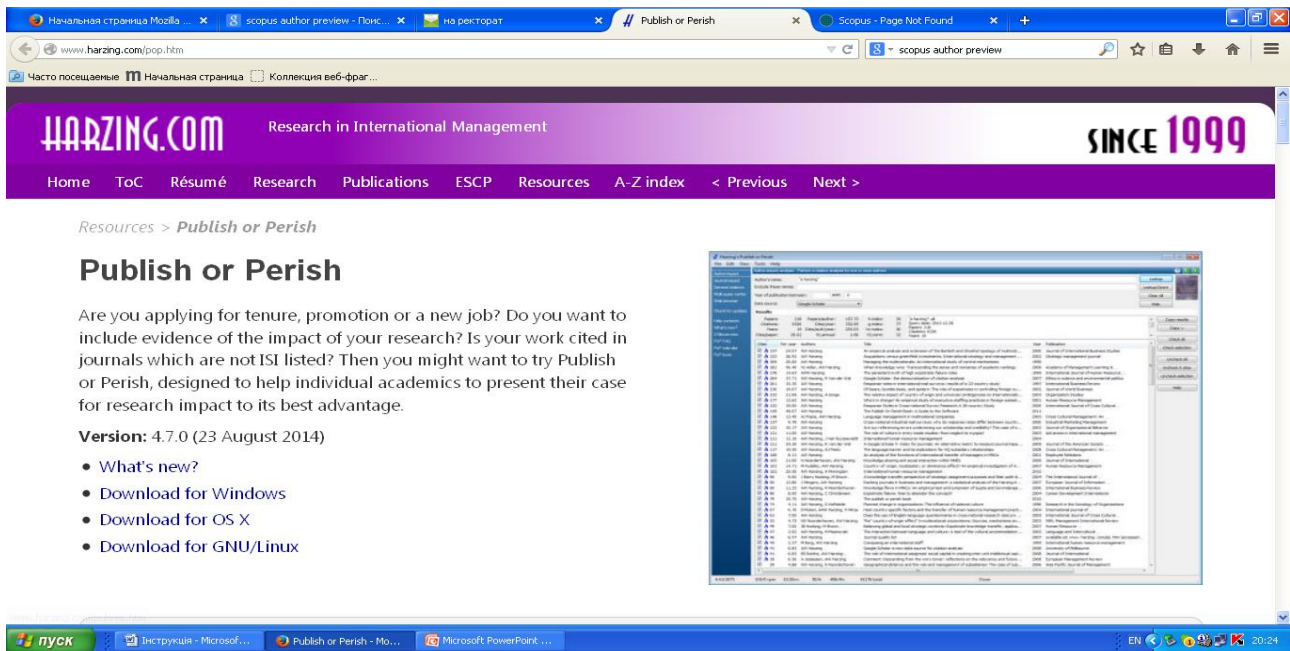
Начальная страница Mozilla ... × scopus author preview - Поис... × на ректорат × Publish or Perish × Scopus - Page Not Found × +

www.harzing.com/pop.htm

scopus author preview

Часто посещаемые Начальная страница Коллекция веб-фраг...

HARZING.COM Research in International Management SINCE 1999

Home ToC Résumé Research Publications ESCP Resources A-Z index < Previous Next >

Resources > Publish or Perish

Publish or Perish

Are you applying for tenure, promotion or a new job? Do you want to include evidence of the impact of your research? Is your work cited in journals which are not ISI listed? Then you might want to try Publish or Perish, designed to help individual academics to present their case for research impact to its best advantage.

Version: 4.7.0 (23 August 2014)

• What's new?
• Download for Windows
• Download for OS X
• Download for GNU/Linux

пуск Інструкція - Microsof... Publish or Perish - Mo... Microsoft PowerPoint ... EN 20:24